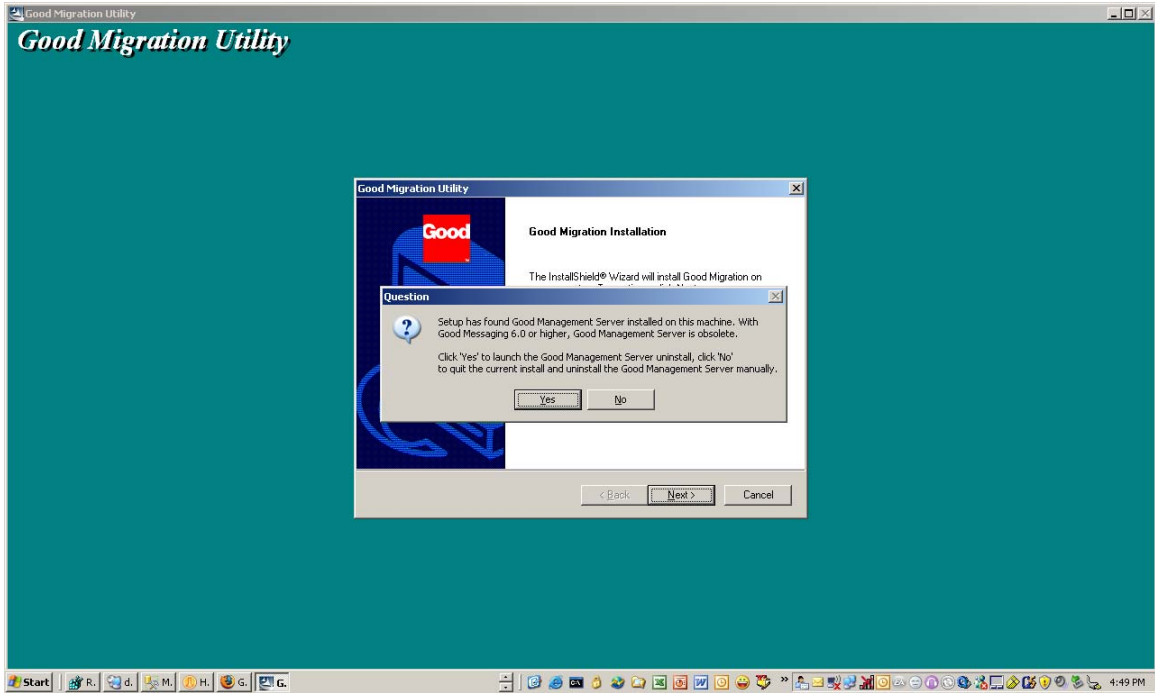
Good Migration Utility

Good Migration Utility

Good Migration Utility

Good

Good Migration Installation

The InstallShield® Wizard will install Good Migration on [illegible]

Question

Setup has found Good Management Server installed on this machine. With Good Messaging 6.0 or higher, Good Management Server is obsolete.

Click 'Yes' to launch the Good Management Server uninstall, click 'No' to quit the current install and uninstall the Good Management Server manually.

Yes No

< Back Next > Cancel

Start R. d. M. H. G. G.

4:49 PM